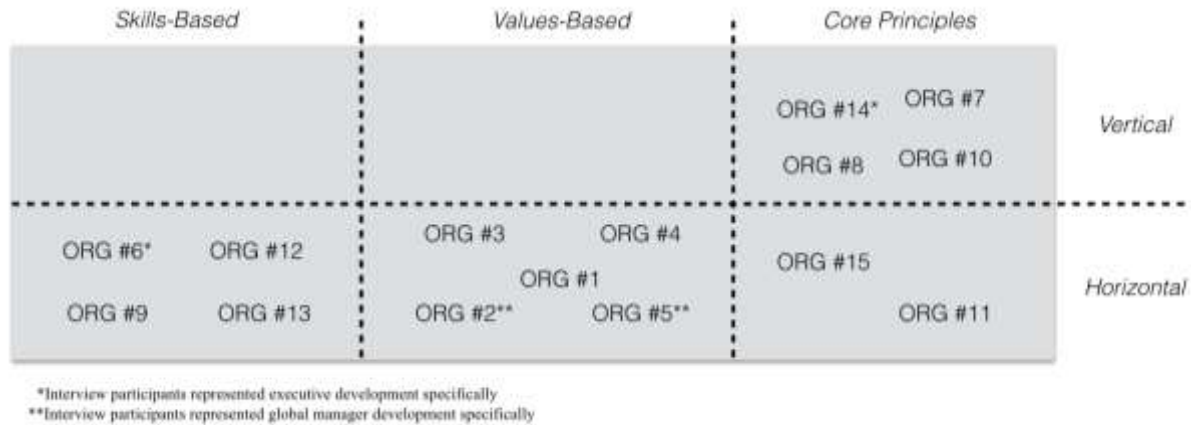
| | Skills-Based | Values-Based | Core Principles |
|---|---|---|---|
| Vertical | | | ORG #14* ORG #7 ORG #8 ORG #10 |
| Horizontal | ORG #6* ORG #12 ORG #9 ORG #13 | ORG #3 ORG #4 ORG #1 ORG #2** ORG #5** | ORG #15 ORG #11 |

*Interview participants represented executive development specifically
**Interview participants represented global manager development specifically